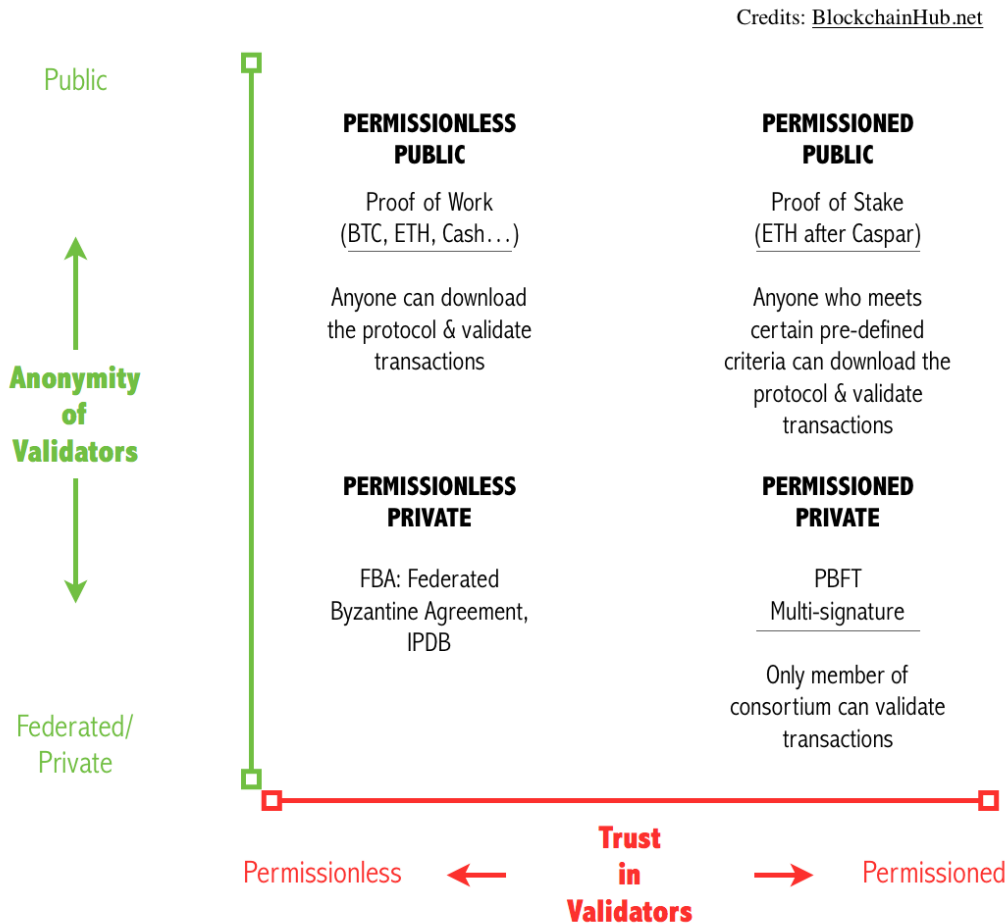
Credits: BlockchainHub.net

Public

Anonymity of Validators

Federated/ Private

PERMISSIONLESS PUBLIC

Proof of Work (BTC, ETH, Cash…)

Anyone can download the protocol & validate transactions

PERMISSIONED PUBLIC

Proof of Stake (ETH after Caspar)

Anyone who meets certain pre-defined criteria can download the protocol & validate transactions

PERMISSIONLESS PRIVATE

FBA: Federated Byzantine Agreement, IPDB

PERMISSIONED PRIVATE

PBFT Multi-signature

Only member of consortium can validate transactions

Permissionless

Trust in Validators

Permissioned